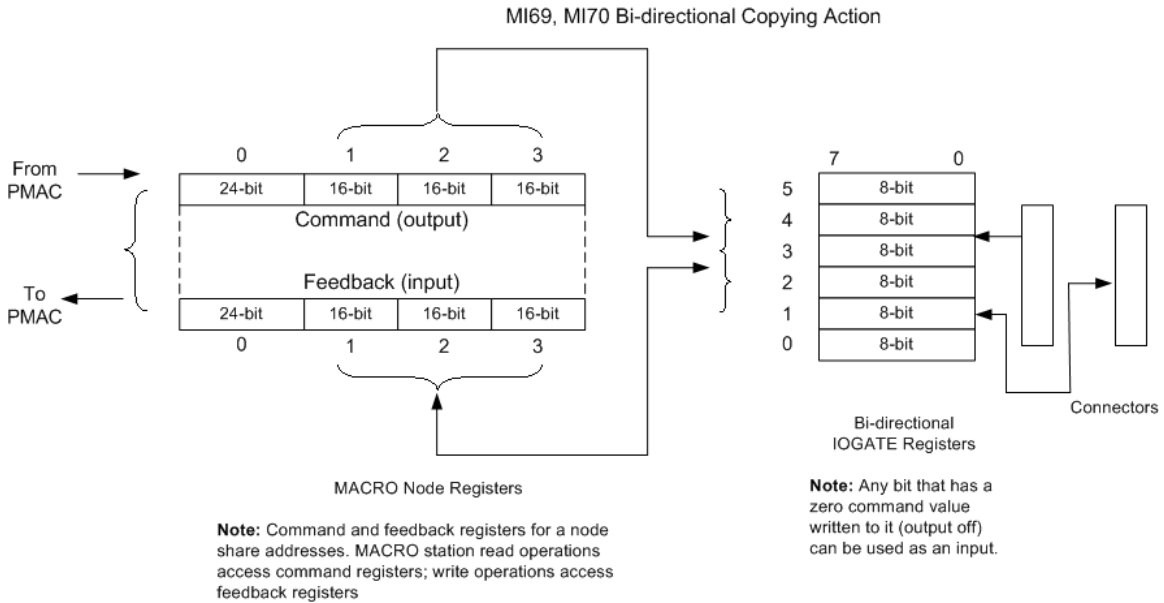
MI69, MI70 Bi-directional Copying Action

From PMAC

0 1 2 3

| 24-bit | 16-bit | 16-bit | 16-bit |
|---|---|---|---|

Command (output)

Feedback (input)

To PMAC

| 24-bit | 16-bit | 16-bit | 16-bit |
|---|---|---|---|

0 1 2 3

7 0

| | |
|---|---|
| 5 | 8-bit |
| 4 | 8-bit |
| 3 | 8-bit |
| 2 | 8-bit |
| 1 | 8-bit |
| 0 | 8-bit |

Connectors

Bi-directional IOGATE Registers

MACRO Node Registers

**Note:** Command and feedback registers for a node share addresses. MACRO station read operations access command registers; write operations access feedback registers

**Note:** Any bit that has a zero command value written to it (output off) can be used as an input.